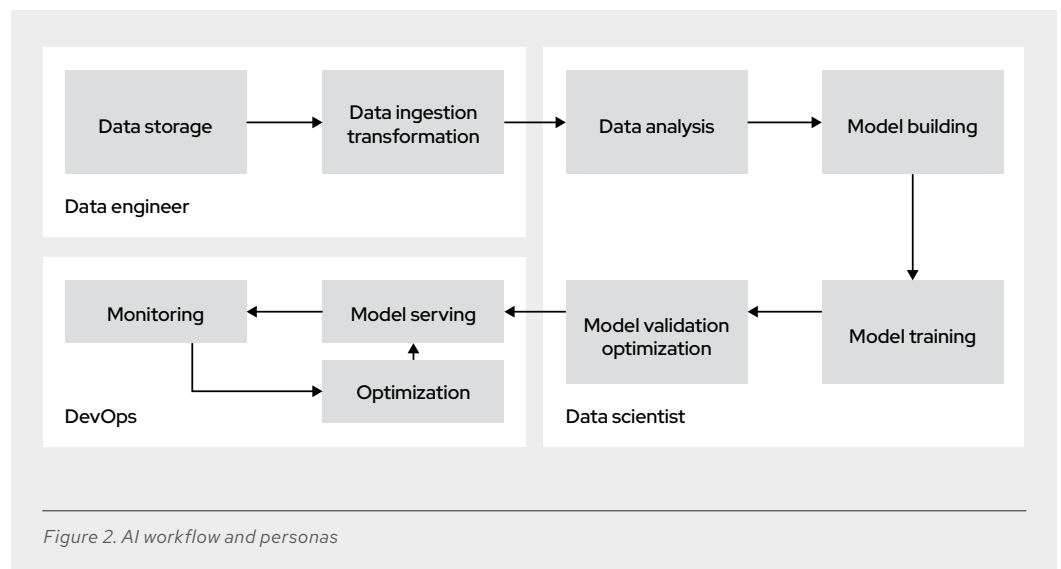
Data storage

Data ingestion transformation

Data engineer

Data analysis

Model building

Model training

Model validation optimization

Data scientist

Monitoring

Model serving

Optimization

DevOps

Figure 2. AI workflow and personas